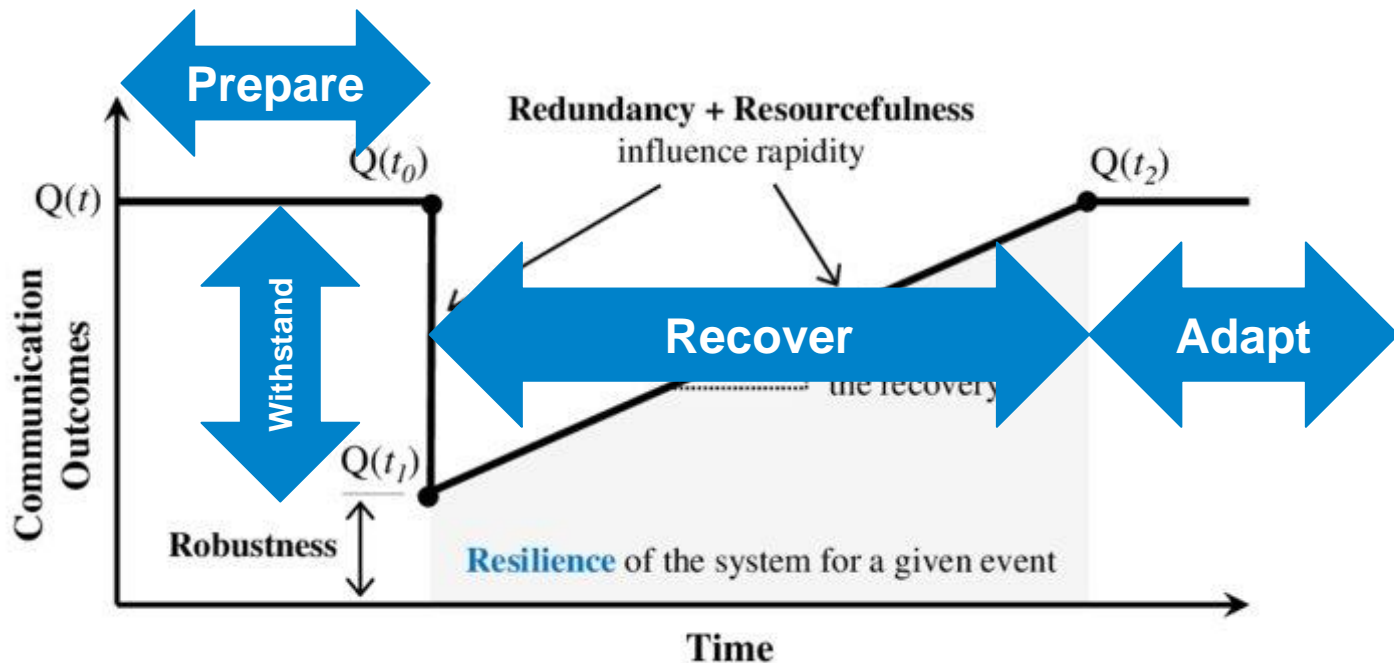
Prepare

Redundancy + Resourcefulness
influence rapidity

$Q(t_0)$

$Q(t_2)$

$Q(t)$

Withstand

Recover

Adapt

the recovery

Communication Outcomes

$Q(t_1)$

Robustness

Resilience of the system for a given event

Time